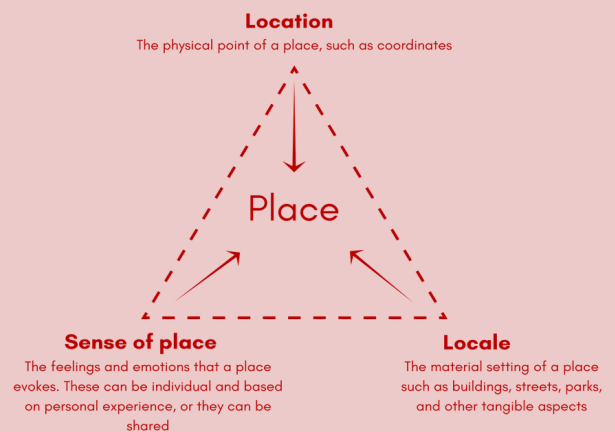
Location
The physical point of a place, such as coordinates

Place

Sense of place
The feelings and emotions that a place evokes. These can be individual and based on personal experience, or they can be shared

Locale
The material setting of a place such as buildings, streets, parks, and other tangible aspects